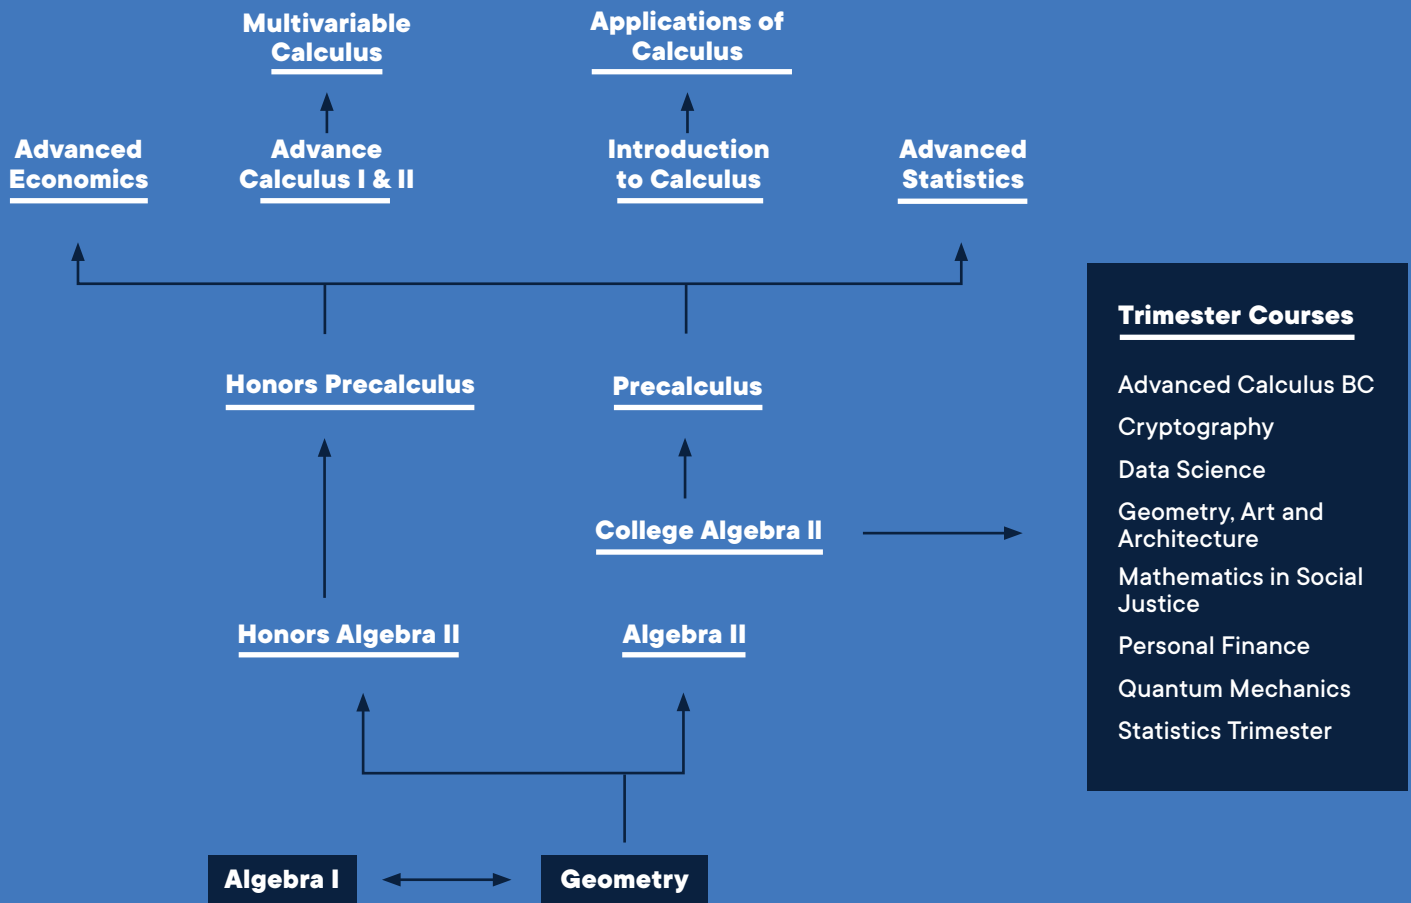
Multivariable Calculus

Applications of Calculus

Advanced Economics

Advance Calculus I & II

Introduction to Calculus

Advanced Statistics

Honors Precalculus

Precalculus

College Algebra II

Honors Algebra II

Algebra II

Algebra I

Geometry

Trimester Courses

Advanced Calculus BC

Cryptography

Data Science

Geometry, Art and Architecture

Mathematics in Social Justice

Personal Finance

Quantum Mechanics

Statistics Trimester